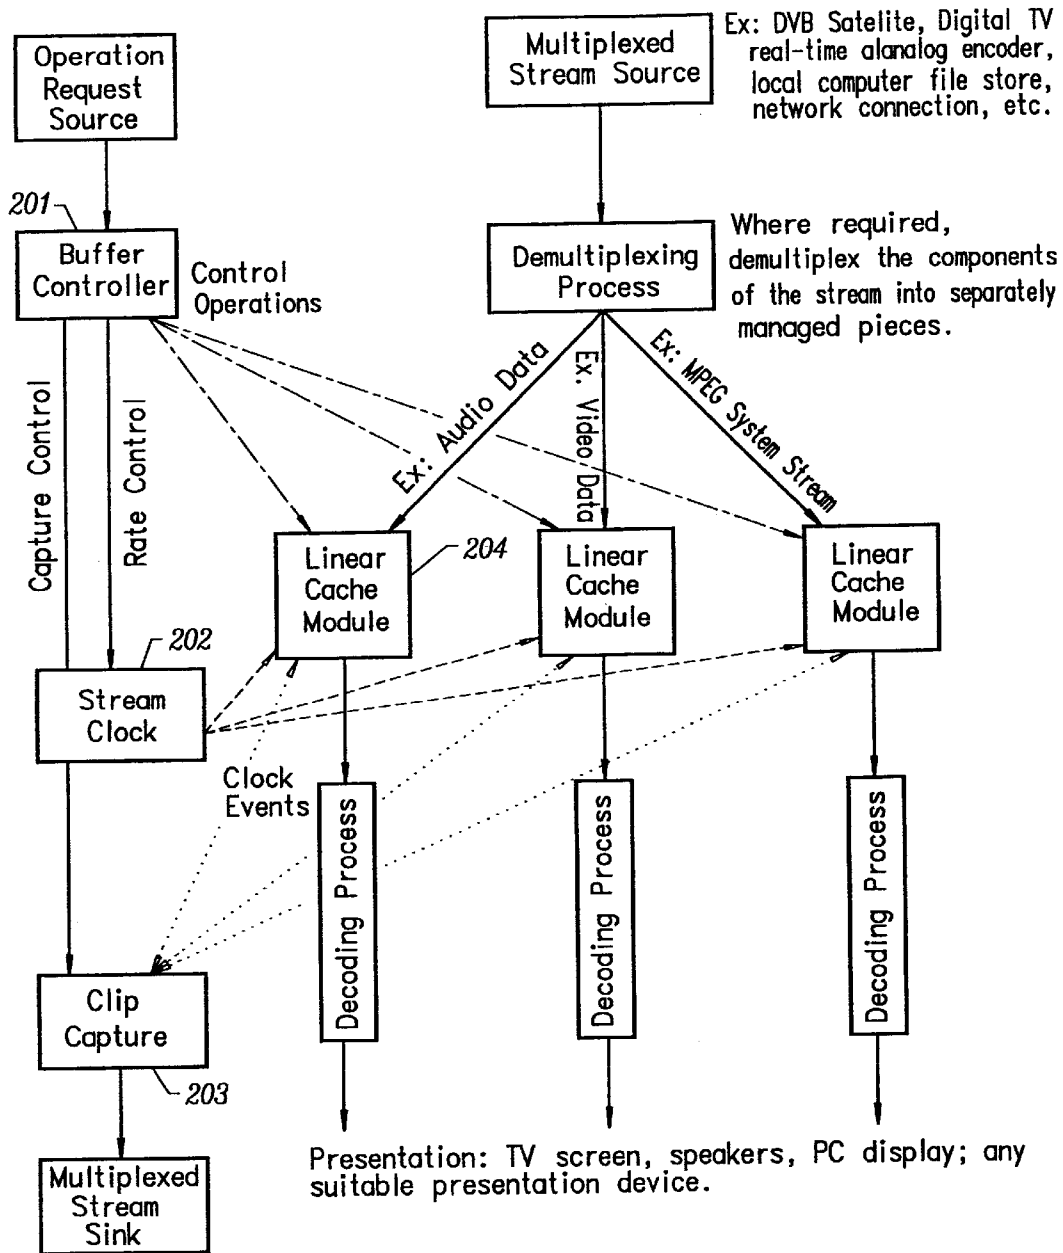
Operation Request Source

Multiplexed Stream Source

Ex: DVB Satelite, Digital TV real-time alanalog encoder, local computer file store, network connection, etc.

201

Buffer Controller

Control Operations

Demultiplexing Process

Where required, demultiplex the components of the stream into separately managed pieces.

Capture Control

Rate Control

Ex: Audio Data

Ex. Video Data

Ex: MPEG System Stream

Linear Cache Module

204

Linear Cache Module

Linear Cache Module

202

Stream Clock

Clock Events

Decoding Process

Decoding Process

Decoding Process

Clip Capture

203

Multiplexed Stream Sink

Presentation: TV screen, speakers, PC display; any suitable presentation device.